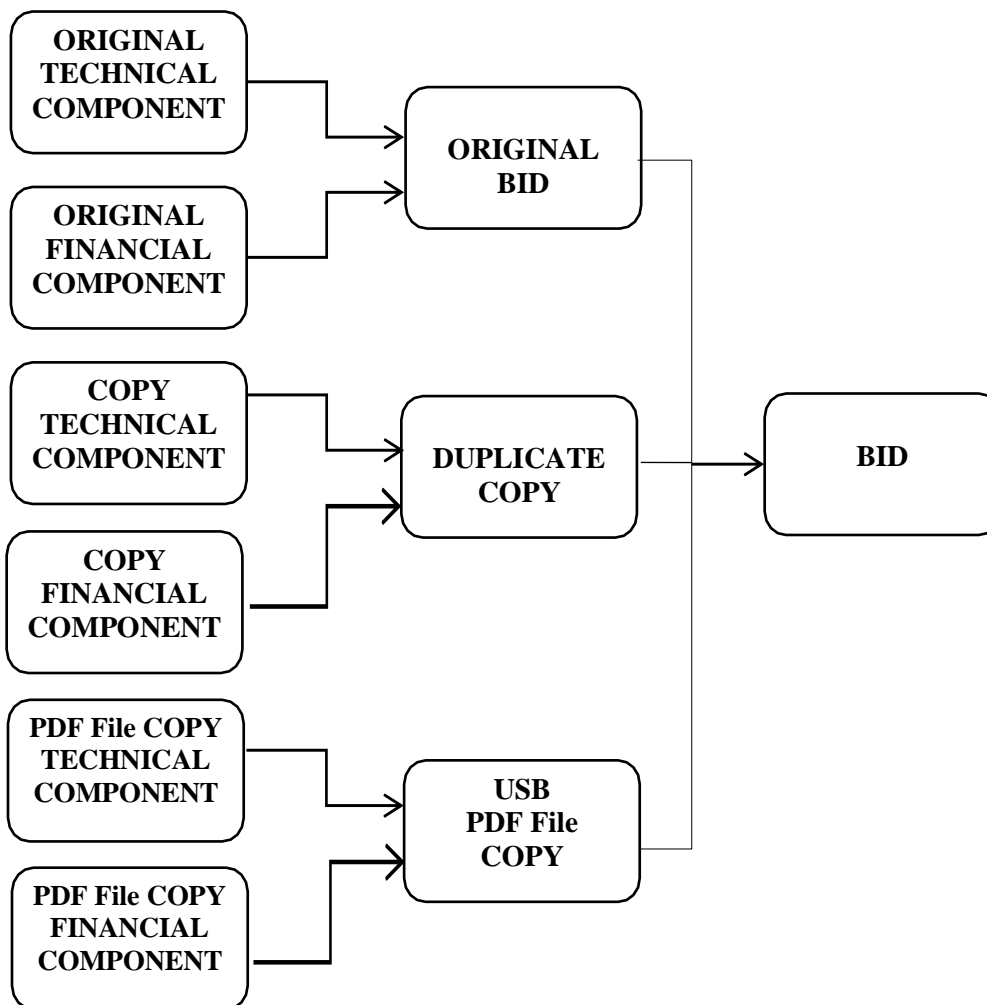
ORIGINAL TECHNICAL COMPONENT

ORIGINAL FINANCIAL COMPONENT

ORIGINAL BID

COPY TECHNICAL COMPONENT

COPY FINANCIAL COMPONENT

DUPLICATE COPY

BID

PDF File COPY TECHNICAL COMPONENT

PDF File COPY FINANCIAL COMPONENT

USB PDF File COPY